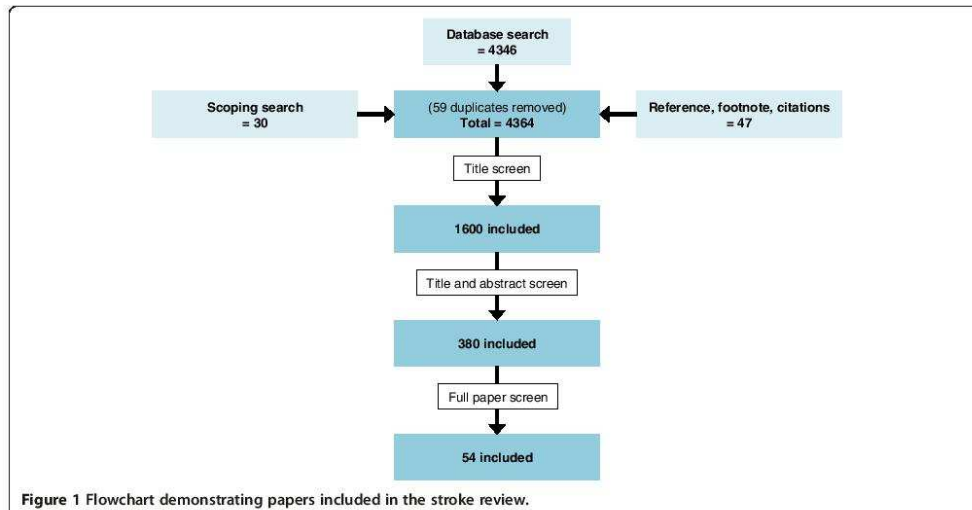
Database search
= 4346

Scoping search
= 30

(59 duplicates removed)
Total = 4364

Reference, footnote, citations
= 47

Title screen

1600 included

Title and abstract screen

380 included

Full paper screen

54 included

Figure 1 Flowchart demonstrating papers included in the stroke review.